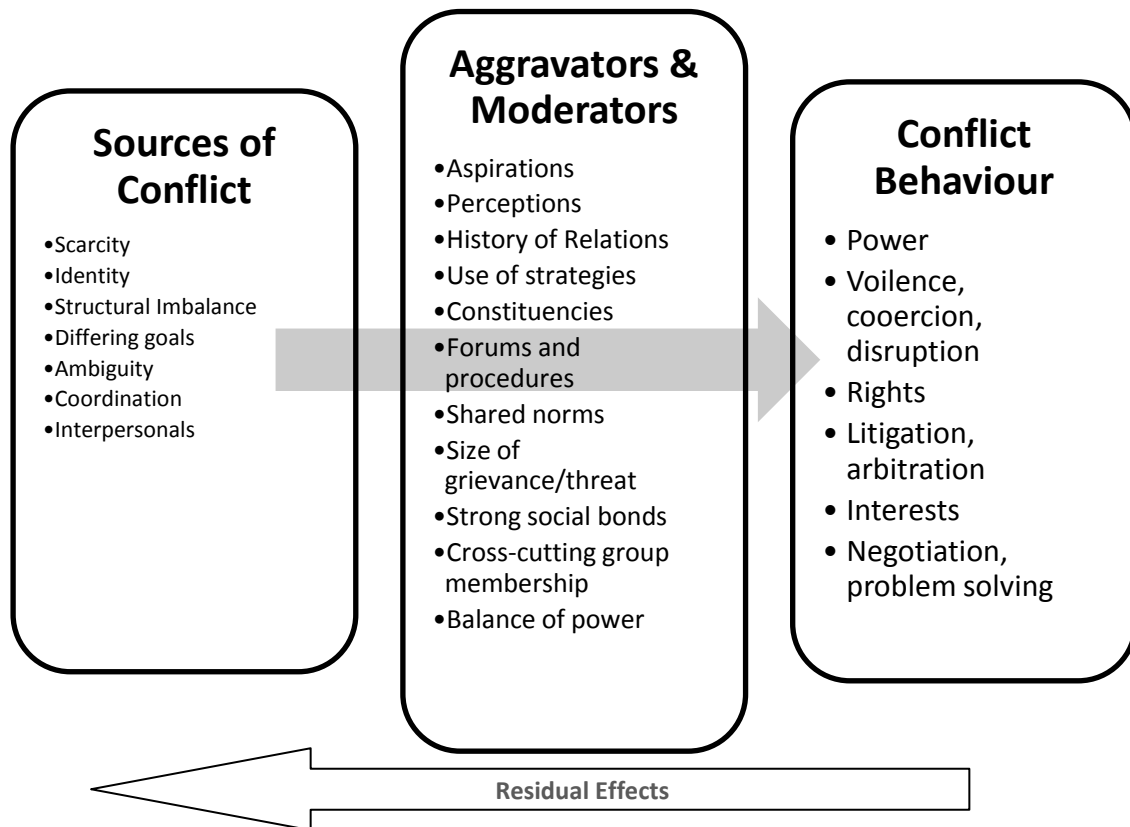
Sources of Conflict

•Scarcity
•Identity
•Structural Imbalance
•Differing goals
•Ambiguity
•Coordination
•Interpersonals

Aggravators & Moderators

•Aspirations
•Perceptions
•History of Relations
•Use of strategies
•Constituencies
•Forums and procedures
•Shared norms
•Size of grievance/threat
•Strong social bonds
•Cross-cutting group membership
•Balance of power

Conflict Behaviour

• Power
• Voilence, cooercion, disruption
• Rights
• Litigation, arbitration
• Interests
• Negotiation, problem solving

Residual Effects